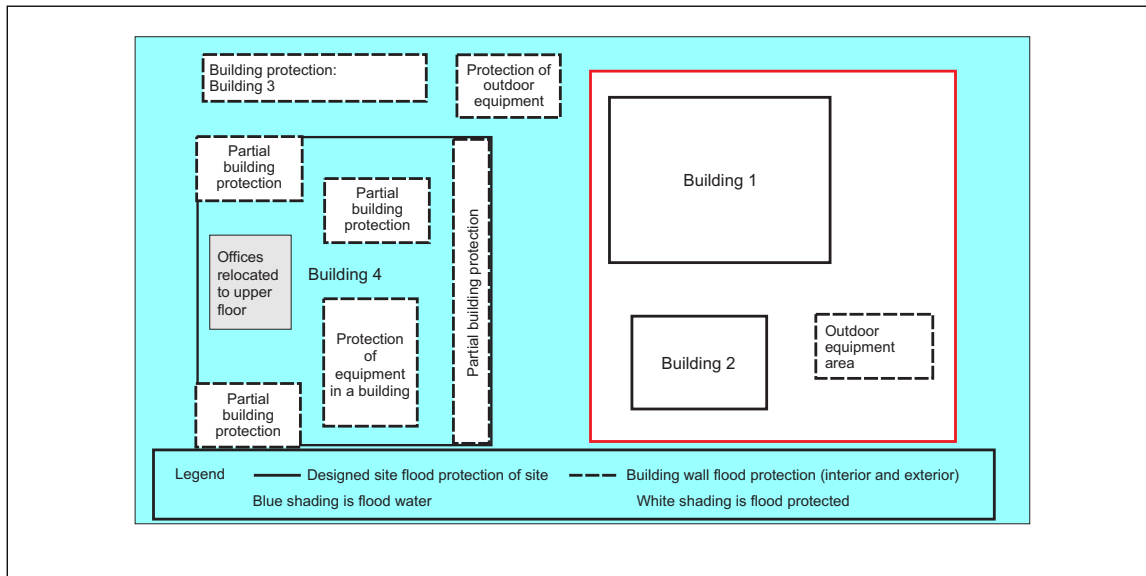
Building protection: Building 3

Protection of outdoor equipment

Partial building protection

Partial building protection

Offices relocated to upper floor

Building 4

Protection of equipment in a building

Partial building protection

Partial building protection

Building 1

Building 2

Outdoor equipment area

Legend — Designed site flood protection of site - - - Building wall flood protection (interior and exterior)

Blue shading is flood water White shading is flood protected